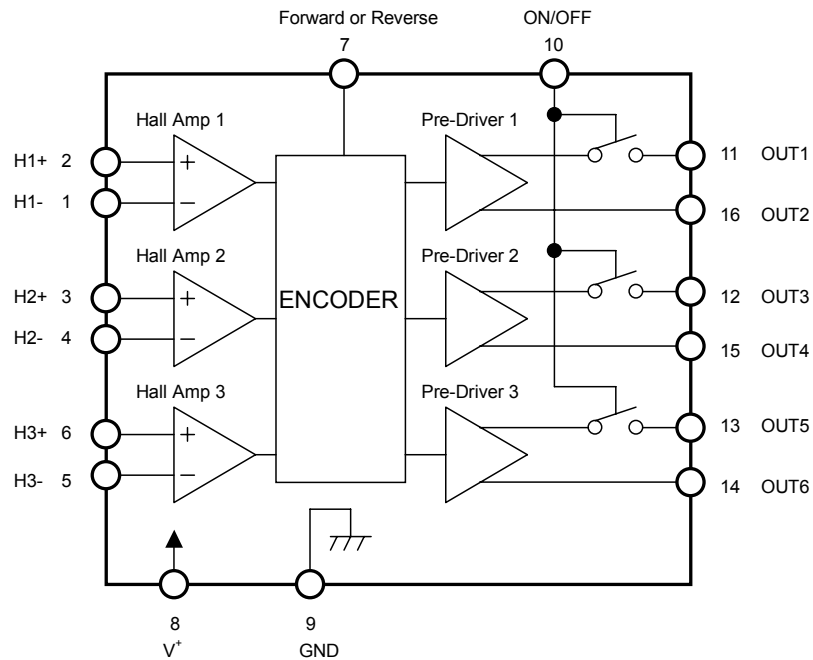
Forward or Reverse
7

ON/OFF
10

Hall Amp 1

Pre-Driver 1

H1+ 2

H1- 1

+

−

11 OUT1

16 OUT2

Hall Amp 2

Pre-Driver 2

H2+ 3

H2- 4

+

−

ENCODER

12 OUT3

15 OUT4

Hall Amp 3

Pre-Driver 3

H3+ 6

H3- 5

+

−

13 OUT5

14 OUT6

8
$V^+$

9
GND